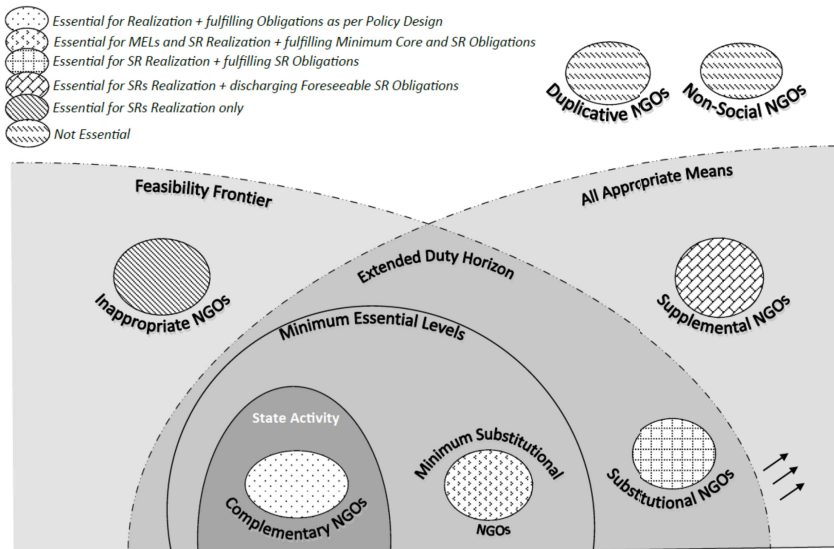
Essential for Realization + fulfilling Obligations as per Policy Design
Essential for MELs and SR Realization + fulfilling Minimum Core and SR Obligations
Essential for SR Realization + fulfilling SR Obligations
Essential for SRs Realization + discharging Foreseeable SR Obligations
Essential for SRs Realization only
Not Essential

Duplicative NGOs
Non-Social NGOs

Feasibility Frontier
All Appropriate Means
Extended Duty Horizon
Inappropriate NGOs
Supplemental NGOs
Minimum Essential Levels
State Activity
Complementary NGOs
Minimum Substitutional NGOs
Substitutional NGOs